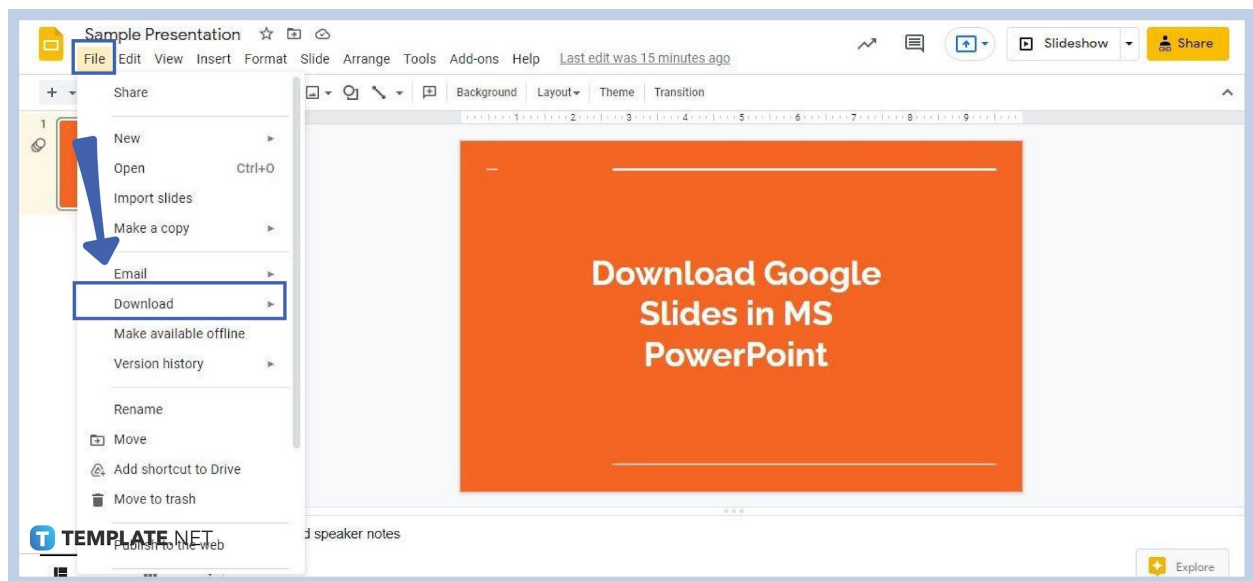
Sample Presentation

File Edit View Insert Format Slide Arrange Tools Add-ons Help Last edit was 15 minutes ago

Slideshow

Share

Background Layout Theme Transition

Share

New

Open Ctrl+O

Import slides

Make a copy

Email

Download

Make available offline

Version history

Rename

Move

Add shortcut to Drive

Move to trash

Publish to the web

Download Google Slides in MS PowerPoint

d speaker notes

TEMPLATE.NET

Explore